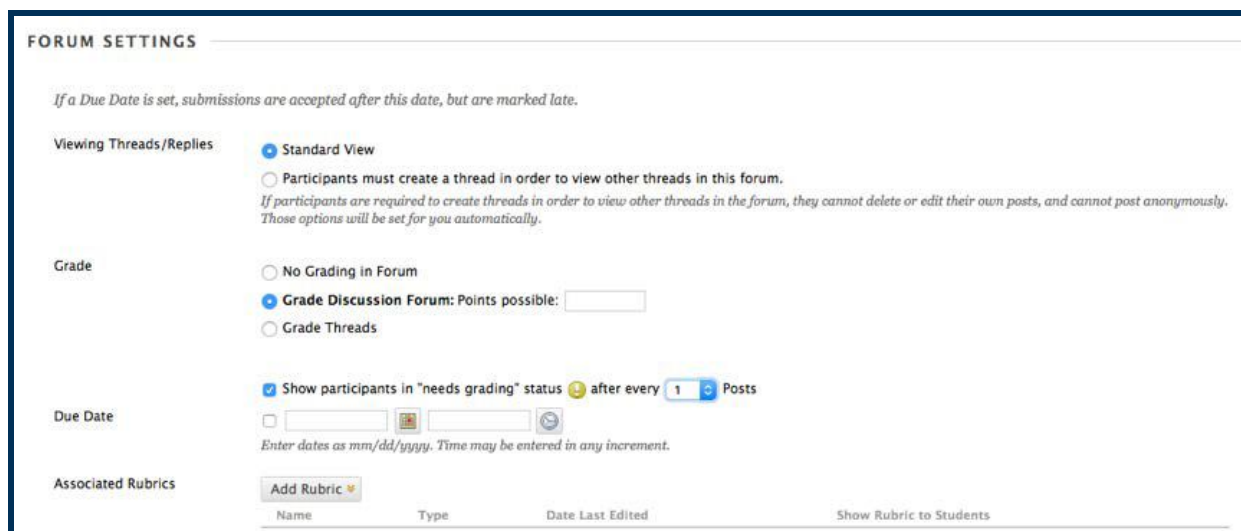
FORUM SETTINGS

If a Due Date is set, submissions are accepted after this date, but are marked late.

Viewing Threads/Replies

Standard View

Participants must create a thread in order to view other threads in this forum.

If participants are required to create threads in order to view other threads in the forum, they cannot delete or edit their own posts, and cannot post anonymously. Those options will be set for you automatically.

Grade

No Grading in Forum

Grade Discussion Forum: Points possible:

Grade Threads

Show participants in "needs grading" status after every 1 Posts

Due Date

Enter dates as mm/dd/yyyy. Time may be entered in any increment.

Associated Rubrics

Add Rubric

| Name | Type | Date Last Edited | Show Rubric to Students |
|---|---|---|---|